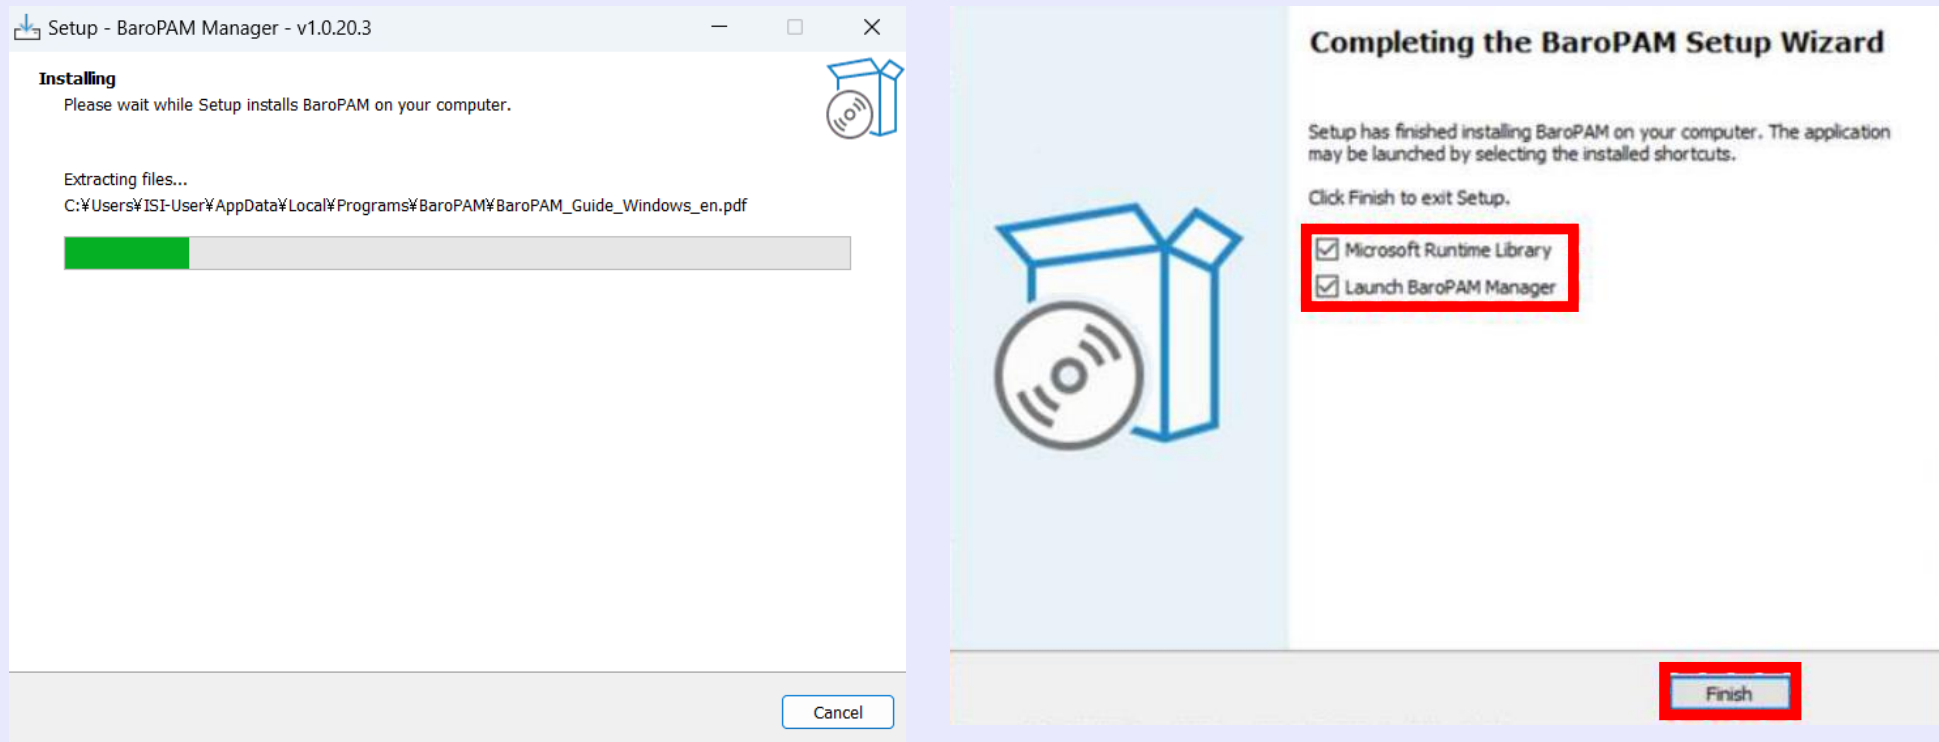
Setup - BaroPAM Manager - v1.0.20.3

Installing

Please wait while Setup installs BaroPAM on your computer.

Extracting files...

C:¥Users¥ISI-User¥AppData¥Local¥Programs¥BaroPAM¥BaroPAM_Guide_Windows_en.pdf

Cancel

Completing the BaroPAM Setup Wizard

Setup has finished installing BaroPAM on your computer. The application may be launched by selecting the installed shortcuts.

Click Finish to exit Setup.

☑ Microsoft Runtime Library

☑ Launch BaroPAM Manager

Finish